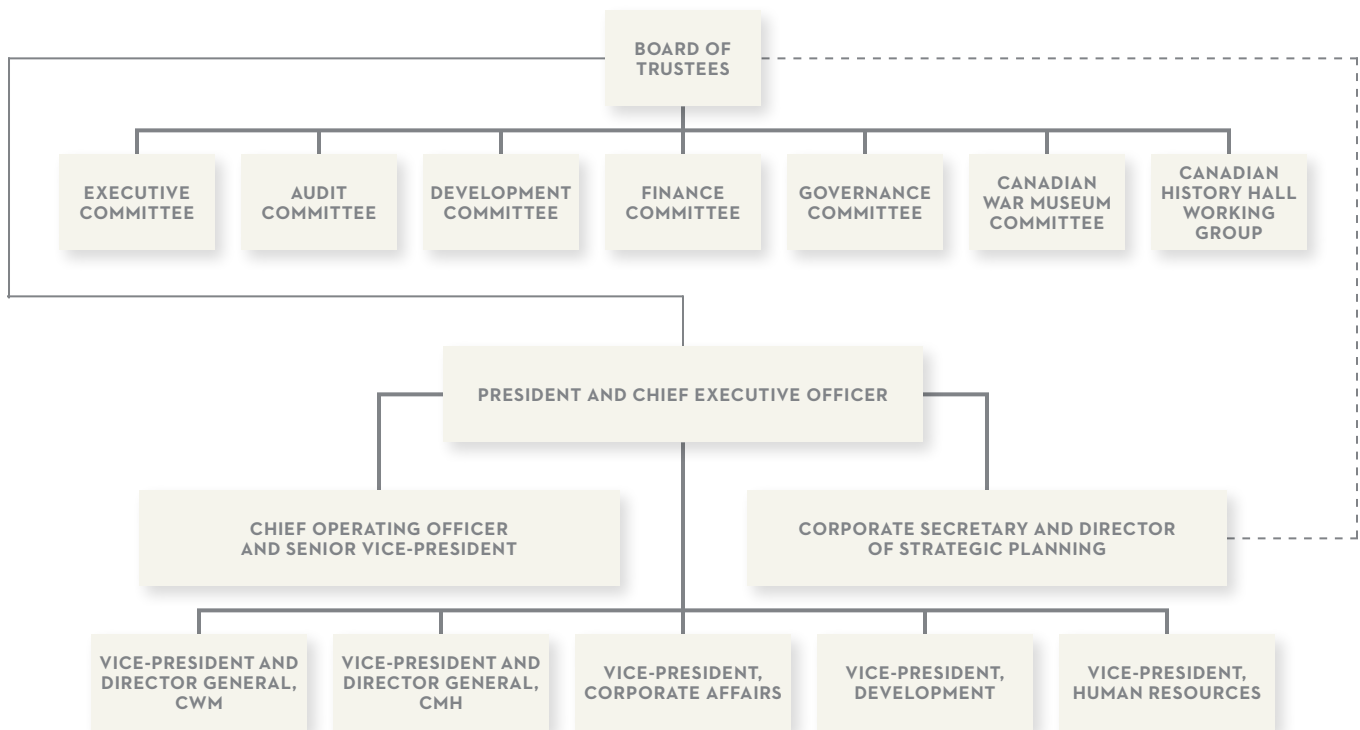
BOARD OF TRUSTEES

EXECUTIVE COMMITTEE

AUDIT COMMITTEE

DEVELOPMENT COMMITTEE

FINANCE COMMITTEE

GOVERNANCE COMMITTEE

CANADIAN WAR MUSEUM COMMITTEE

CANADIAN HISTORY HALL WORKING GROUP

PRESIDENT AND CHIEF EXECUTIVE OFFICER

CHIEF OPERATING OFFICER AND SENIOR VICE-PRESIDENT

CORPORATE SECRETARY AND DIRECTOR OF STRATEGIC PLANNING

VICE-PRESIDENT AND DIRECTOR GENERAL, CWM

VICE-PRESIDENT AND DIRECTOR GENERAL, CMH

VICE-PRESIDENT, CORPORATE AFFAIRS

VICE-PRESIDENT, DEVELOPMENT

VICE-PRESIDENT, HUMAN RESOURCES